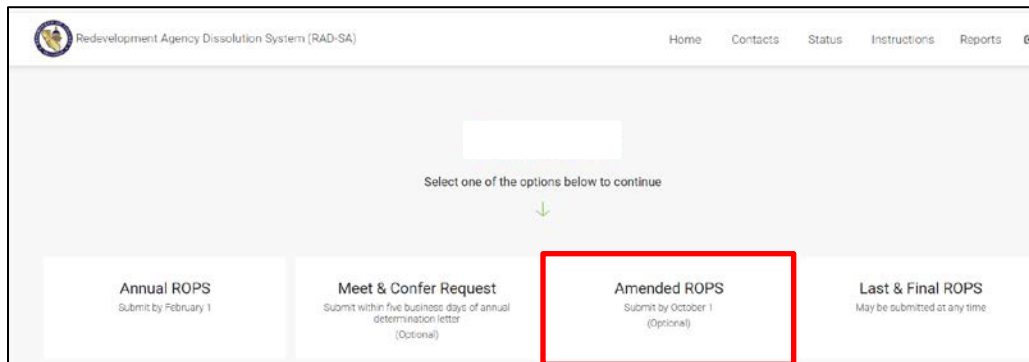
Redevelopment Agency Dissolution System (RAD-SA)

Home Contacts Status Instructions Reports

Select one of the options below to continue

Annual ROPS
Submit by February 1

Meet & Confer Request
Submit within five business days of annual determination letter
(Optional)

Amended ROPS
Submit by October 1
(Optional)

Last & Final ROPS
May be submitted at any time